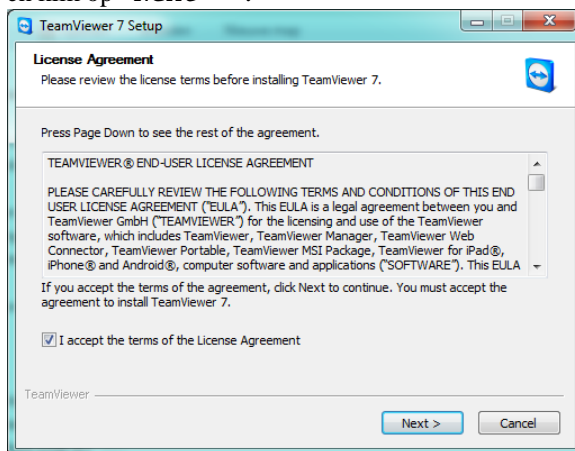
TeamViewer 7 Setup

License Agreement

Please review the license terms before installing TeamViewer 7.

Press Page Down to see the rest of the agreement.

TEAMVIEWER® END-USER LICENSE AGREEMENT

PLEASE CAREFULLY REVIEW THE FOLLOWING TERMS AND CONDITIONS OF THIS END USER LICENSE AGREEMENT ("EULA"). This EULA is a legal agreement between you and TeamViewer GmbH ("TEAMVIEWER") for the licensing and use of the TeamViewer software, which includes TeamViewer, TeamViewer Manager, TeamViewer Web Connector, TeamViewer Portable, TeamViewer MSI Package, TeamViewer for iPad®, iPhone® and Android®, computer software and applications ("SOFTWARE"). This EULA

If you accept the terms of the agreement, click Next to continue. You must accept the agreement to install TeamViewer 7.

I accept the terms of the License Agreement

TeamViewer

Next >

Cancel